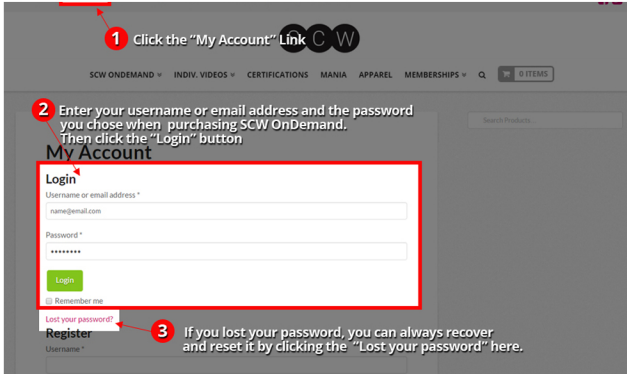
1 Click the "My Account" Link

SCW

SCW ONDEMAND INDIV. VIDEOS CERTIFICATIONS MANIA APPAREL MEMBERSHIPS 0 ITEMS

2 Enter your username or email address and the password you chose when purchasing SCW OnDemand. Then click the "Login" button

Search Products...

My Account

Login

Username or email address *

name@email.com

Password *

••••••••

Login

Remember me

Lost your password?

3 If you lost your password, you can always recover and reset it by clicking the "Lost your password" here.

Register

Username *